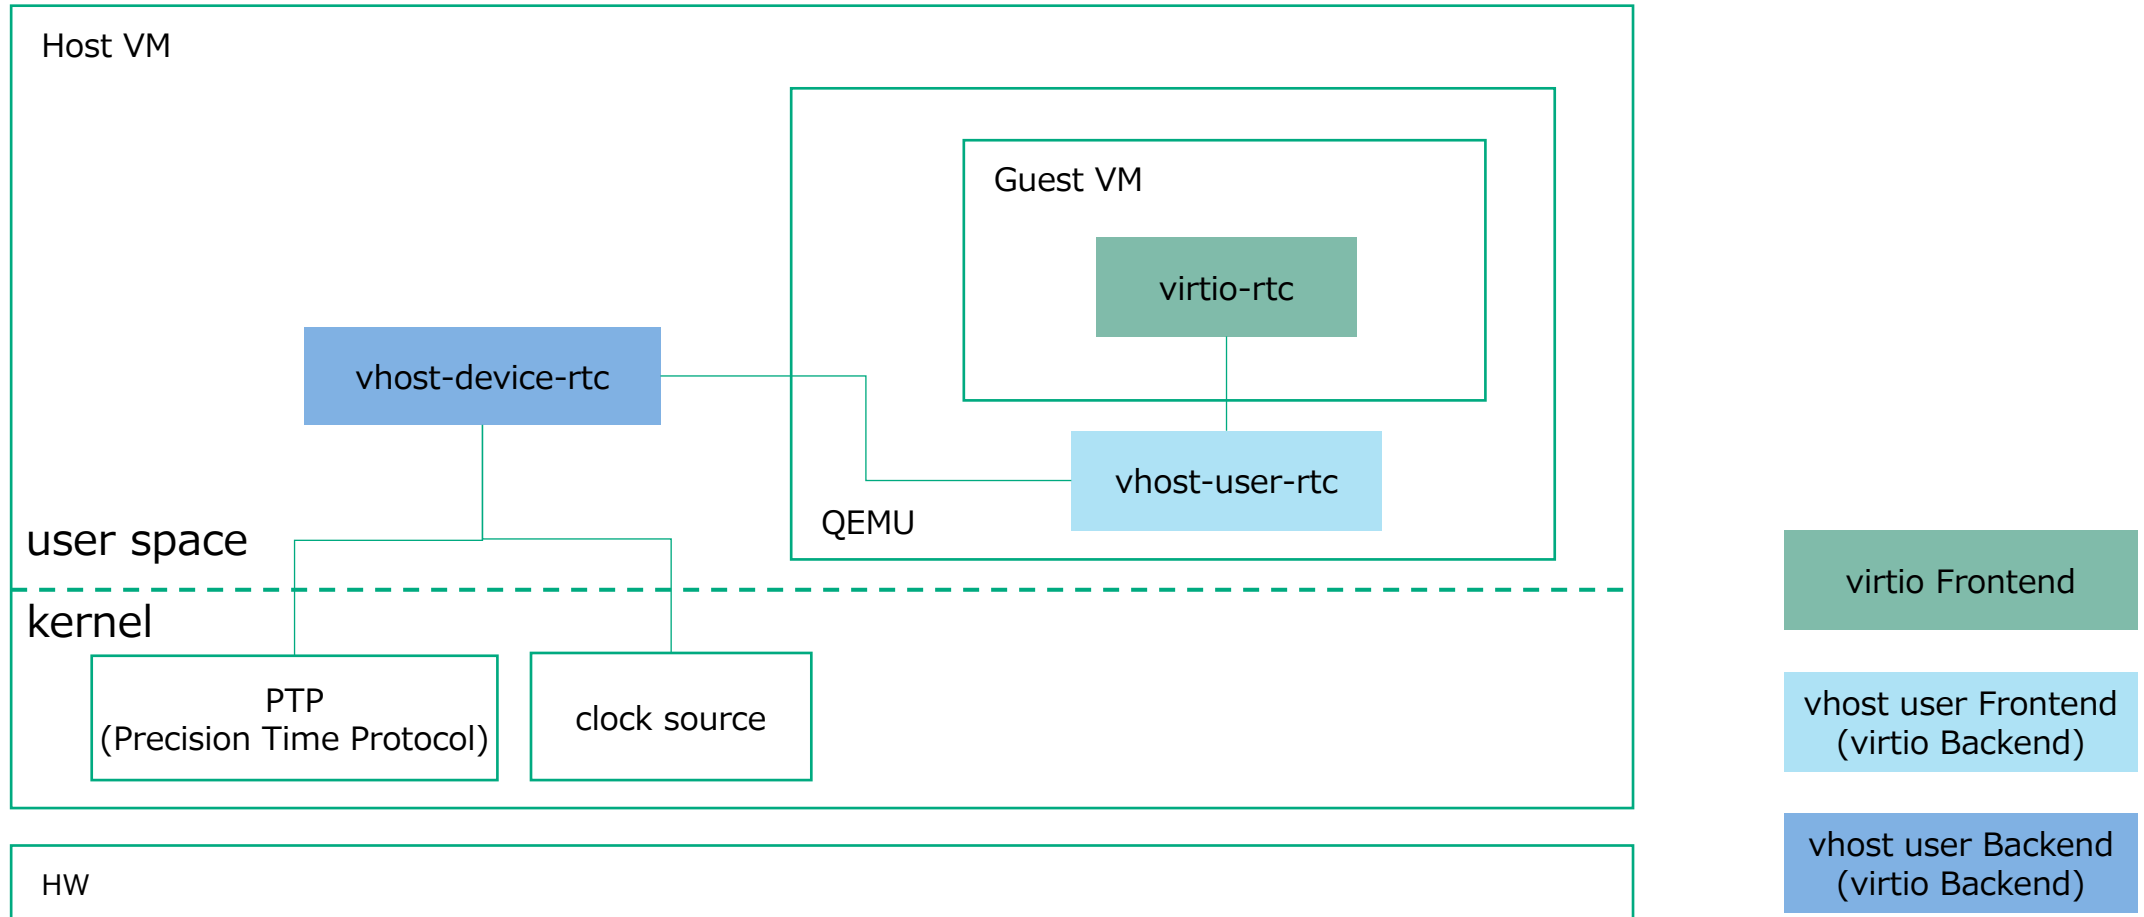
Host VM

Guest VM

virtio-rtc

vhost-device-rtc

vhost-user-rtc

QEMU

user space

kernel

PTP
(Precision Time Protocol)

clock source

HW

virtio Frontend

vhost user Frontend
(virtio Backend)

vhost user Backend
(virtio Backend)